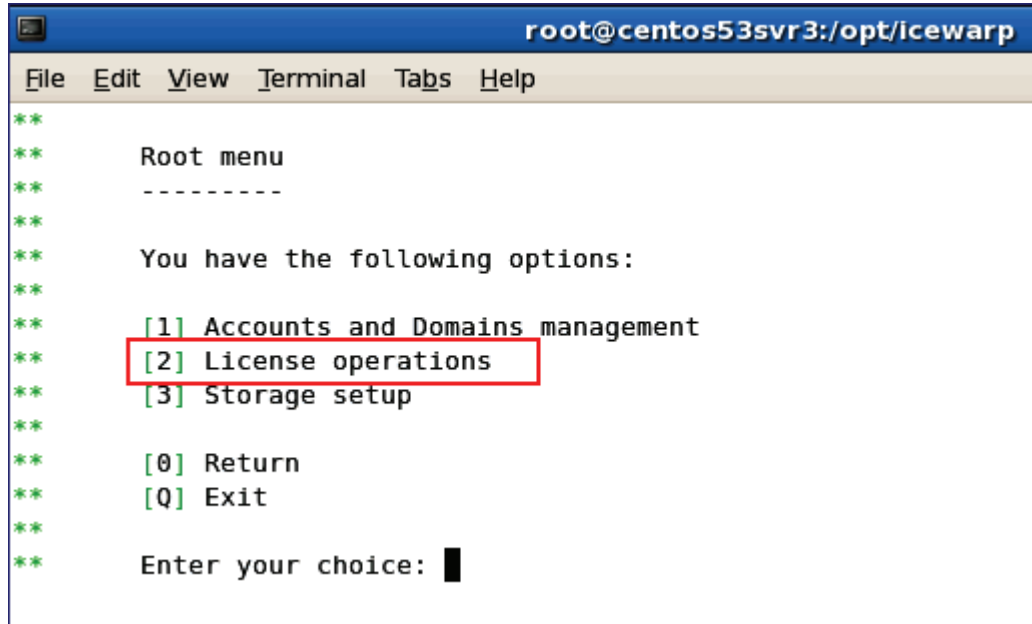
root@centos53svr3:/opt/icewarp

File Edit View Terminal Tabs Help

**
** Root menu
** ---------
**
** You have the following options:
**
** [1] Accounts and Domains management
** [2] License operations
** [3] Storage setup
**
** [0] Return
** [Q] Exit
**
** Enter your choice: